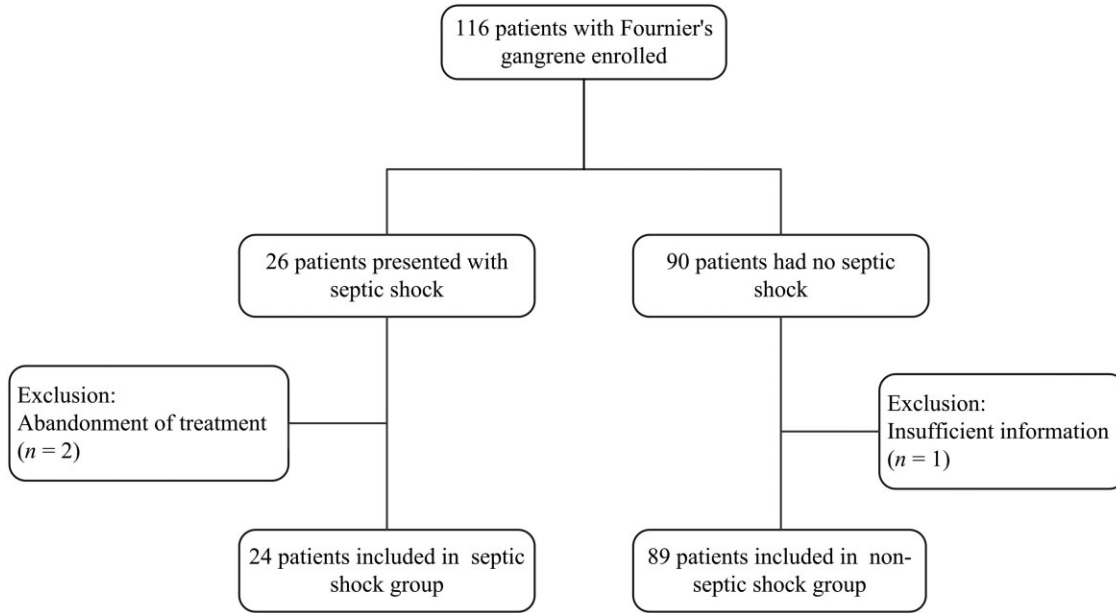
116 patients with Fournier's gangrene enrolled

26 patients presented with septic shock

90 patients had no septic shock

Exclusion:
Abandonment of treatment ($n = 2$)

Exclusion:
Insufficient information ($n = 1$)

24 patients included in septic shock group

89 patients included in non-septic shock group